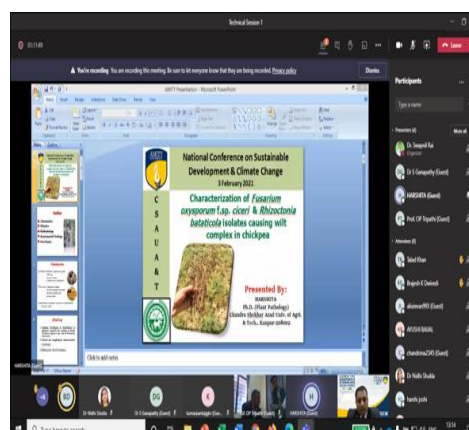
Technical Session 1

05:11:49

Leave

You're recording You are recording this meeting. Be sure to let everyone know that they are being recorded. Privacy policy

Dismiss

Participants

Type a name

Presenters (4)

Mute all

Dr. Swapnil Rai
Organizer

Dr S Ganapathy (Guest)

HARSHITA (Guest)

Prof. OP Tripathi (Guest)

Attendees (8)

Tabed Khan

Brajesh K Dwivedi

akssrma1993 (Guest)

ANUSHA BAJAJ

chandrima2345 (Guest)

Dr Nidhi Shukla

harsh joshi

AMITY Presentation - Microsoft PowerPoint

National Conference on Sustainable Development & Climate Change
3 February 2021

C S A U A & T

Characterization of Fusarium oxysporum f.sp. ciceri & Rhizoctonia bataticola isolates causing wilt complex in chickpea

Presented By:
HARSHITA
Ph.D. (Plant Pathology)
Chandra Shekhar Azad Univ. of Agri. & Tech., Kanpur-208002

Click to add notes

HARSHITA (Guest)

Dr Nidhi Shukla

DG
Dr S Ganapathy (Guest)

K

Prof. OP Tripathi (Guest)

HARSHITA (Guest)

H

Type here to search